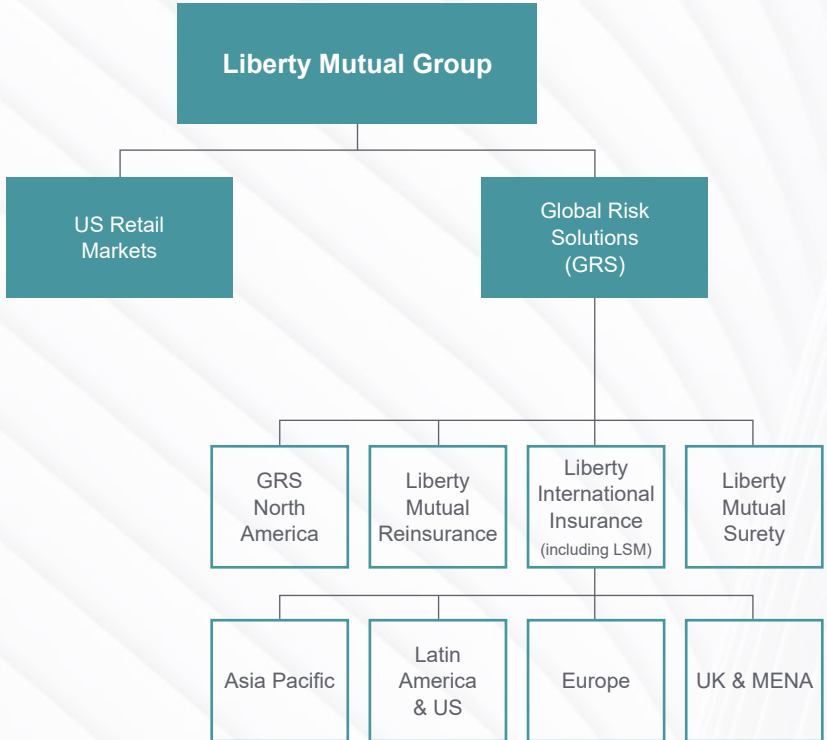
Liberty Mutual Group

US Retail Markets

Global Risk Solutions (GRS)

GRS North America

Liberty Mutual Reinsurance

Liberty International Insurance (including LSM)

Liberty Mutual Surety

Asia Pacific

Latin America & US

Europe

UK & MENA